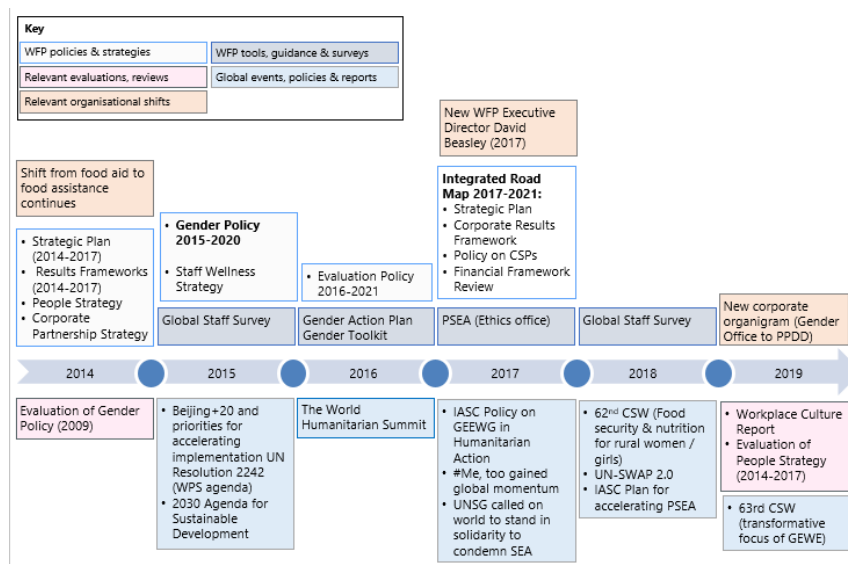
Key

WFP policies & strategies

WFP tools, guidance & surveys

Relevant evaluations, reviews

Global events, policies & reports

Relevant organisational shifts

Shift from food aid to food assistance continues

- Strategic Plan (2014-2017)
- Results Frameworks (2014-2017)
- People Strategy
- Corporate Partnership Strategy

2014

Evaluation of Gender Policy (2009)

- **Gender Policy 2015-2020**
- Staff Wellness Strategy

Global Staff Survey

2015

- Beijing+20 and priorities for accelerating implementation UN Resolution 2242 (WPS agenda)
- 2030 Agenda for Sustainable Development

- Evaluation Policy 2016-2021

Gender Action Plan Gender Toolkit

2016

The World Humanitarian Summit

New WFP Executive Director David Beasley (2017)

**Integrated Road Map 2017-2021:**
- Strategic Plan
- Corporate Results Framework
- Policy on CSPs
- Financial Framework Review

PSEA (Ethics office)

2017

- IASC Policy on GEEWG in Humanitarian Action
- #Me, too gained global momentum
- UNSG called on world to stand in solidarity to condemn SEA

Global Staff Survey

2018

- 62$^{nd}$ CSW (Food security & nutrition for rural women / girls)
- UN-SWAP 2.0
- IASC Plan for accelerating PSEA

New corporate organigram (Gender Office to PPDD)

2019

- Workplace Culture Report
- Evaluation of People Strategy (2014-2017)

- 63rd CSW (transformative focus of GEWE)